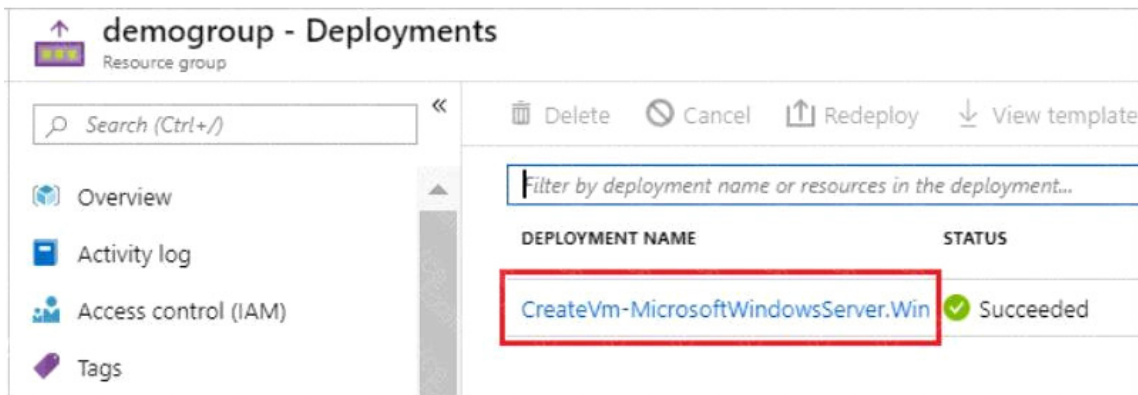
demogroup - Deployments
Resource group

Search (Ctrl+/)

«

Overview

Activity log

Access control (IAM)

Tags

Delete Cancel Redeploy View template

Filter by deployment name or resources in the deployment...

| DEPLOYMENT NAME | STATUS |
|---|---|
| CreateVm-MicrosoftWindowsServer.Win | Succeeded |